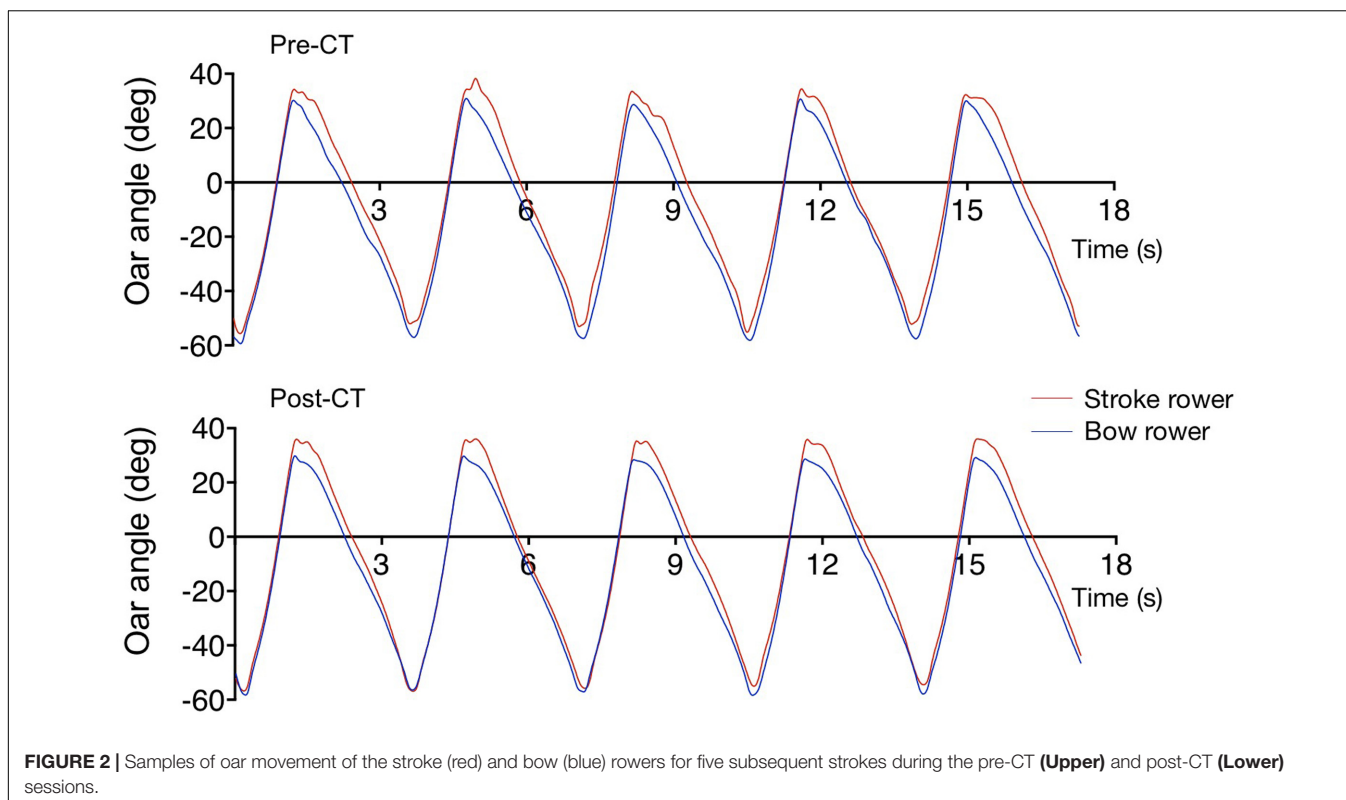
Pre-CT

Oar angle (deg)

40
20
0
-20
-40
-60

3
6
9
12
15
18
Time (s)

Post-CT

Stroke rower
Bow rower

Oar angle (deg)

40
20
0
-20
-40
-60

3
6
9
12
15
18
Time (s)

**FIGURE 2 |** Samples of oar movement of the stroke (red) and bow (blue) rowers for five subsequent strokes during the pre-CT **(Upper)** and post-CT **(Lower)** sessions.